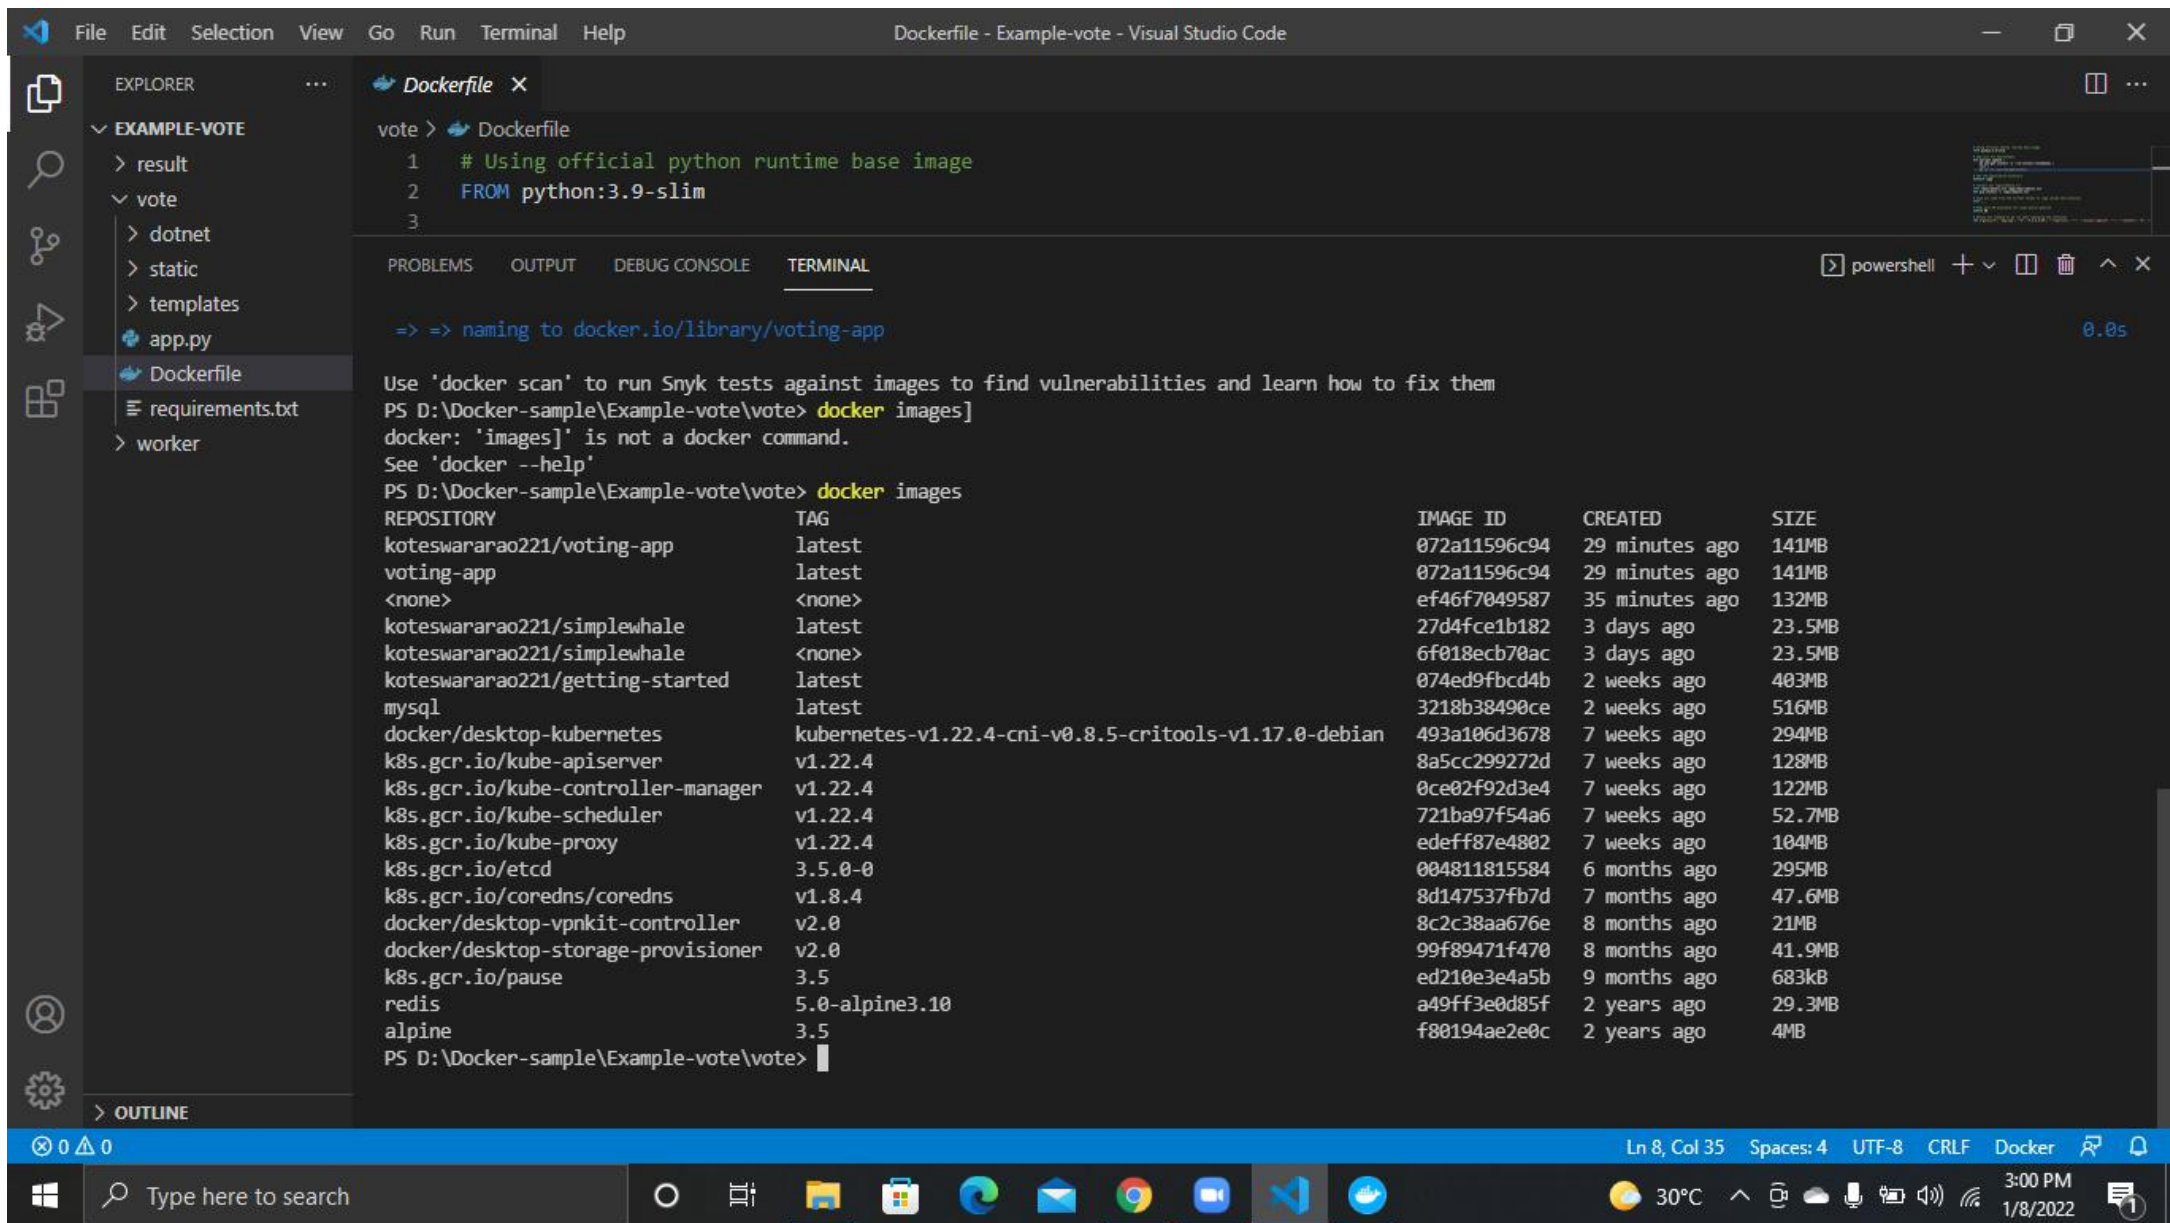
File Edit Selection View Go Run Terminal Help

Dockerfile - Example-vote - Visual Studio Code

EXPLORER ...

EXAMPLE-VOTE
> result
vote
> dotnet
> static
> templates
app.py
Dockerfile
requirements.txt
> worker

> OUTLINE

Dockerfile ×

vote > Dockerfile

1 # Using official python runtime base image
2 FROM python:3.9-slim
3

PROBLEMS OUTPUT DEBUG CONSOLE TERMINAL

powershell

=> => naming to docker.io/library/voting-app 0.0s

Use 'docker scan' to run Snyk tests against images to find vulnerabilities and learn how to fix them
PS D:\Docker-sample\Example-vote\vote> docker images]
docker: 'images]' is not a docker command.
See 'docker --help'
PS D:\Docker-sample\Example-vote\vote> docker images

| REPOSITORY | TAG | IMAGE ID | CREATED | SIZE |
|---|---|---|---|---|
| koteswararao221/voting-app | latest | 072a11596c94 | 29 minutes ago | 141MB |
| voting-app | latest | 072a11596c94 | 29 minutes ago | 141MB |
| <none> | <none> | ef46f7049587 | 35 minutes ago | 132MB |
| koteswararao221/simplewhale | latest | 27d4fce1b182 | 3 days ago | 23.5MB |
| koteswararao221/simplewhale | <none> | 6f018ecb70ac | 3 days ago | 23.5MB |
| koteswararao221/getting-started | latest | 074ed9fbcd4b | 2 weeks ago | 403MB |
| mysql | latest | 3218b38490ce | 2 weeks ago | 516MB |
| docker/desktop-kubernetes | kubernetes-v1.22.4-cni-v0.8.5-critools-v1.17.0-debian | 493a106d3678 | 7 weeks ago | 294MB |
| k8s.gcr.io/kube-apiserver | v1.22.4 | 8a5cc299272d | 7 weeks ago | 128MB |
| k8s.gcr.io/kube-controller-manager | v1.22.4 | 0ce02f92d3e4 | 7 weeks ago | 122MB |
| k8s.gcr.io/kube-scheduler | v1.22.4 | 721ba97f54a6 | 7 weeks ago | 52.7MB |
| k8s.gcr.io/kube-proxy | v1.22.4 | edeff87e4802 | 7 weeks ago | 104MB |
| k8s.gcr.io/etcd | 3.5.0-0 | 004811815584 | 6 months ago | 295MB |
| k8s.gcr.io/coredns/coredns | v1.8.4 | 8d147537fb7d | 7 months ago | 47.6MB |
| docker/desktop-vpnkit-controller | v2.0 | 8c2c38aa676e | 8 months ago | 21MB |
| docker/desktop-storage-provisioner | v2.0 | 99f89471f470 | 8 months ago | 41.9MB |
| k8s.gcr.io/pause | 3.5 | ed210e3e4a5b | 9 months ago | 683kB |
| redis | 5.0-alpine3.10 | a49ff3e0d85f | 2 years ago | 29.3MB |
| alpine | 3.5 | f80194ae2e0c | 2 years ago | 4MB |

PS D:\Docker-sample\Example-vote\vote>

⊗ 0 ⚠ 0 Ln 8, Col 35 Spaces: 4 UTF-8 CRLF Docker

Type here to search 30°C 3:00 PM 1/8/2022